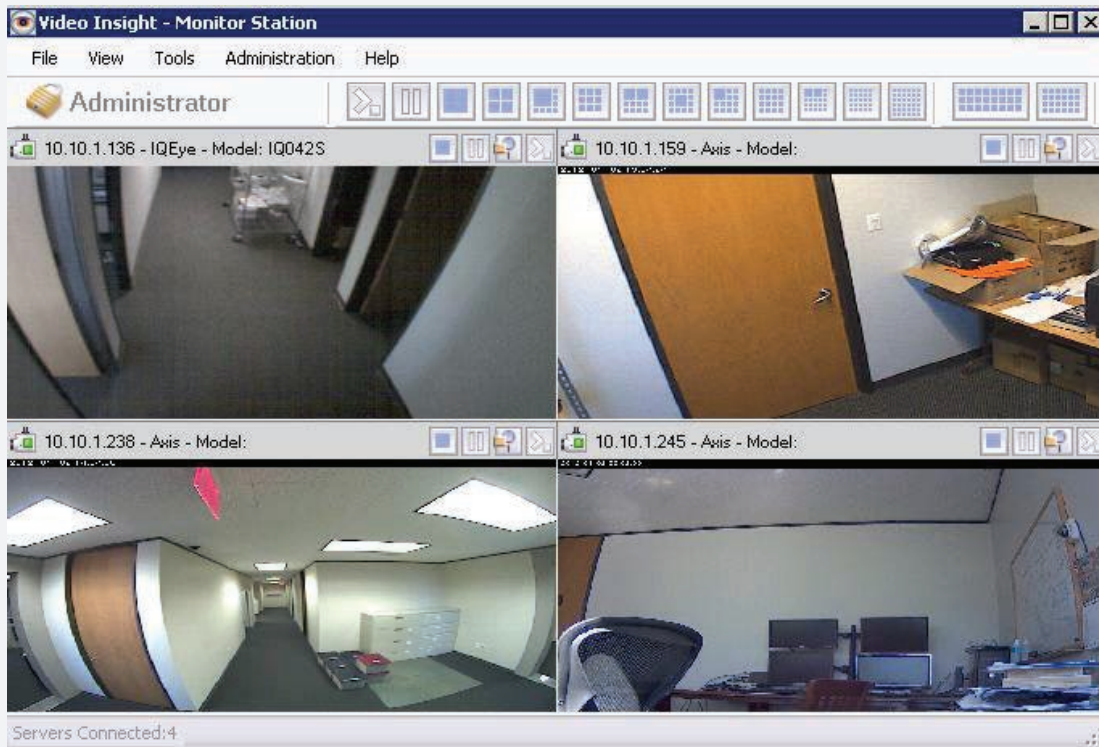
Video Insight - Monitor Station

File View Tools Administration Help

Administrator

10.10.1.136 - IQEye - Model: IQ042S

10.10.1.159 - Axis - Model:

10.10.1.238 - Axis - Model:

10.10.1.245 - Axis - Model:

Servers Connected:4